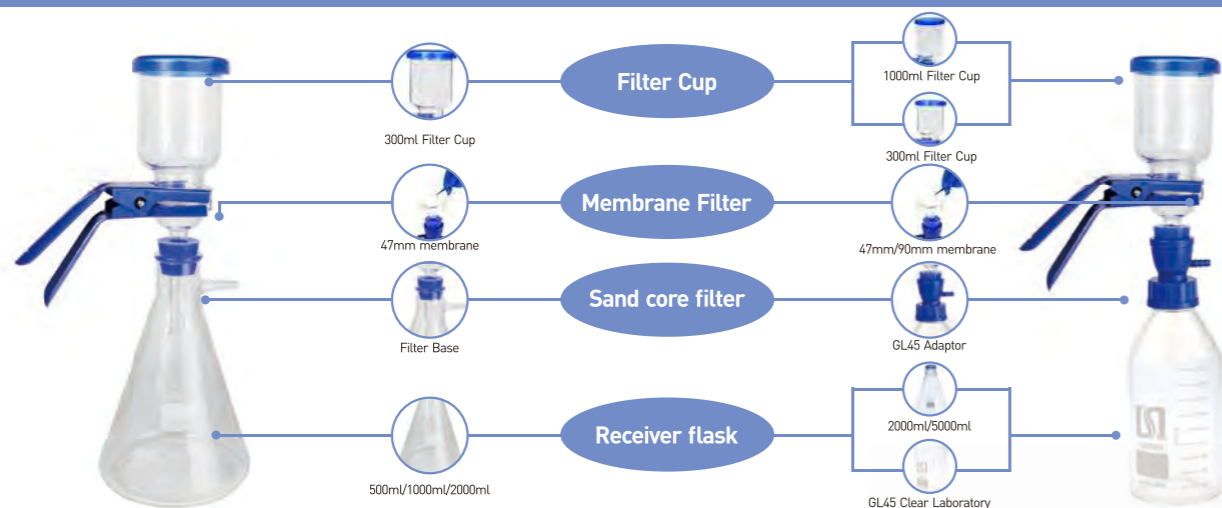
Filter Cup

300ml Filter Cup

1000ml Filter Cup

300ml Filter Cup

Membrane Filter

47mm membrane

47mm/90mm membrane

Sand core filter

Filter Base

GL45 Adaptor

Receiver flask

500ml/1000ml/2000ml

2000ml/5000ml

GL45 Clear Laboratory